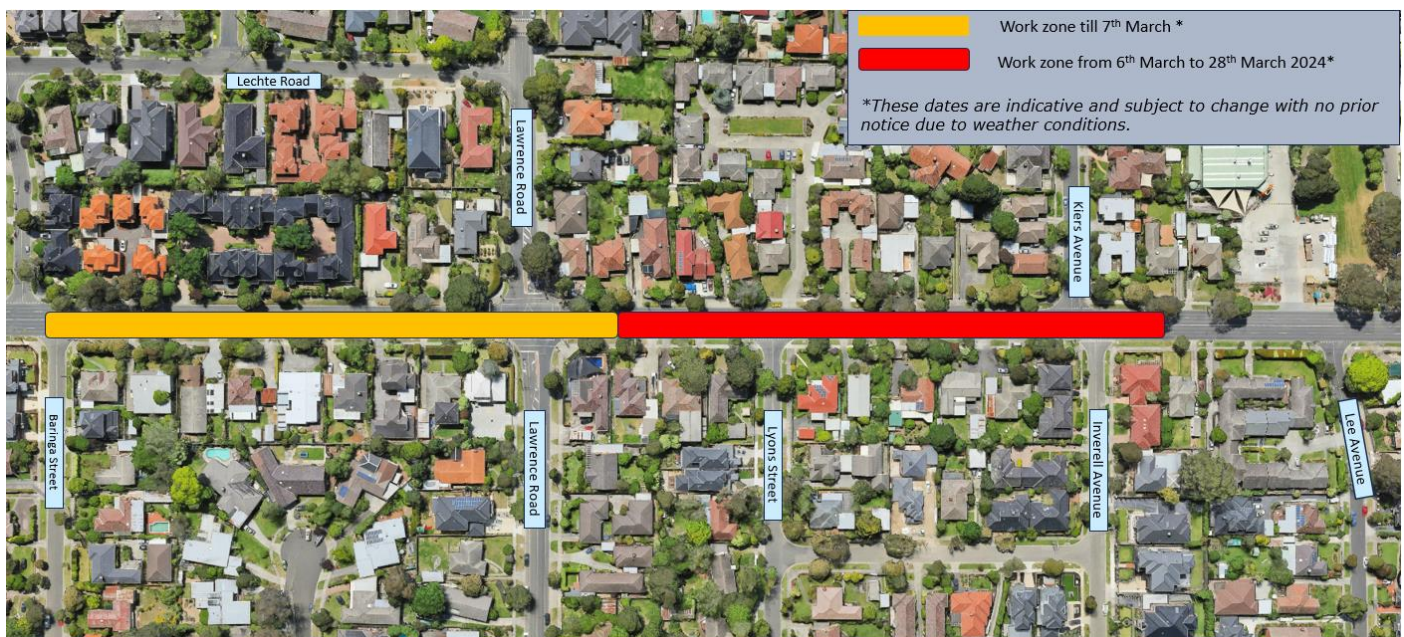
Work zone till 7$^{th}$ March *

Work zone from 6$^{th}$ March to 28$^{th}$ March 2024*

*These dates are indicative and subject to change with no prior notice due to weather conditions.

Lechte Road

Lawrence Road

Kiers Avenue

Baringa Street

Lawrence Road

Lyons Street

Inverell Avenue

Lee Avenue